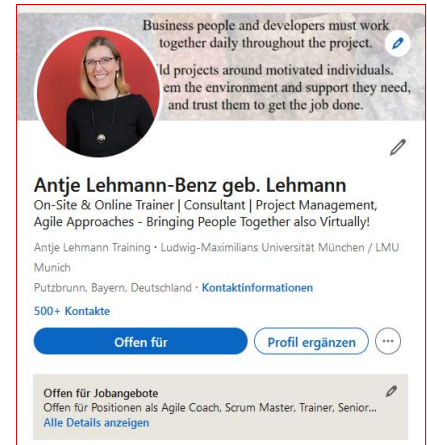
Business people and developers must work together daily throughout the project.

ld projects around motivated individuals. em the environment and support they need, and trust them to get the job done.

Antje Lehmann-Benz geb. Lehmann

On-Site & Online Trainer | Consultant | Project Management, Agile Approaches - Bringing People Together also Virtually!

Antje Lehmann Training • Ludwig-Maximilians Universität München / LMU Munich

Putzbrunn, Bayern, Deutschland • Kontaktinformationen

500+ Kontakte

Offen für

Profil ergänzen

Offen für Jobangebote

Offen für Positionen als Agile Coach, Scrum Master, Trainer, Senior...

Alle Details anzeigen